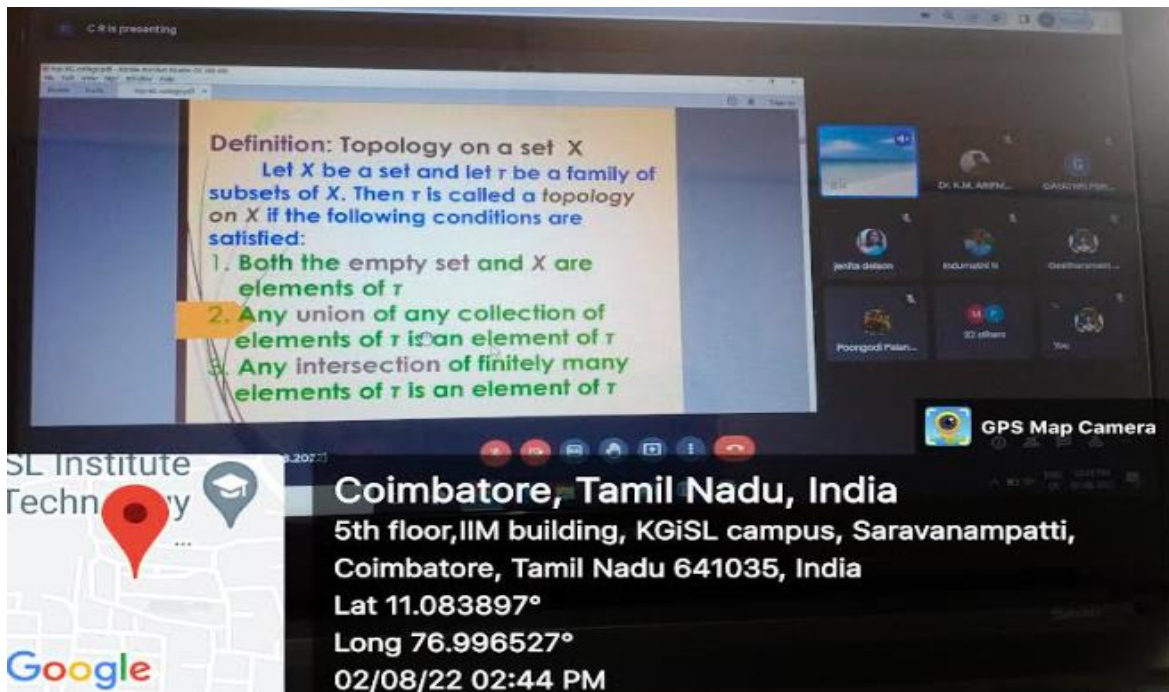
C R is presenting

Definition: Topology on a set X

Let X be a set and let $\tau$ be a family of subsets of X. Then $\tau$ is called a topology on X if the following conditions are satisfied:

1. Both the empty set and X are elements of $\tau$
2. Any union of any collection of elements of $\tau$ is an element of $\tau$
3. Any intersection of finitely many elements of $\tau$ is an element of $\tau$

Dr. K.M. ARIFN...
GAYATHRI PRI...
jenita delson
Indumathi N
Geetharamani...
Poongodi Palan...
32 others
You

GPS Map Camera

SL Institute
Techn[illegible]y

Google

Coimbatore, Tamil Nadu, India
5th floor,IIM building, KGiSL campus, Saravanampatti, Coimbatore, Tamil Nadu 641035, India
Lat 11.083897°
Long 76.996527°
02/08/22 02:44 PM